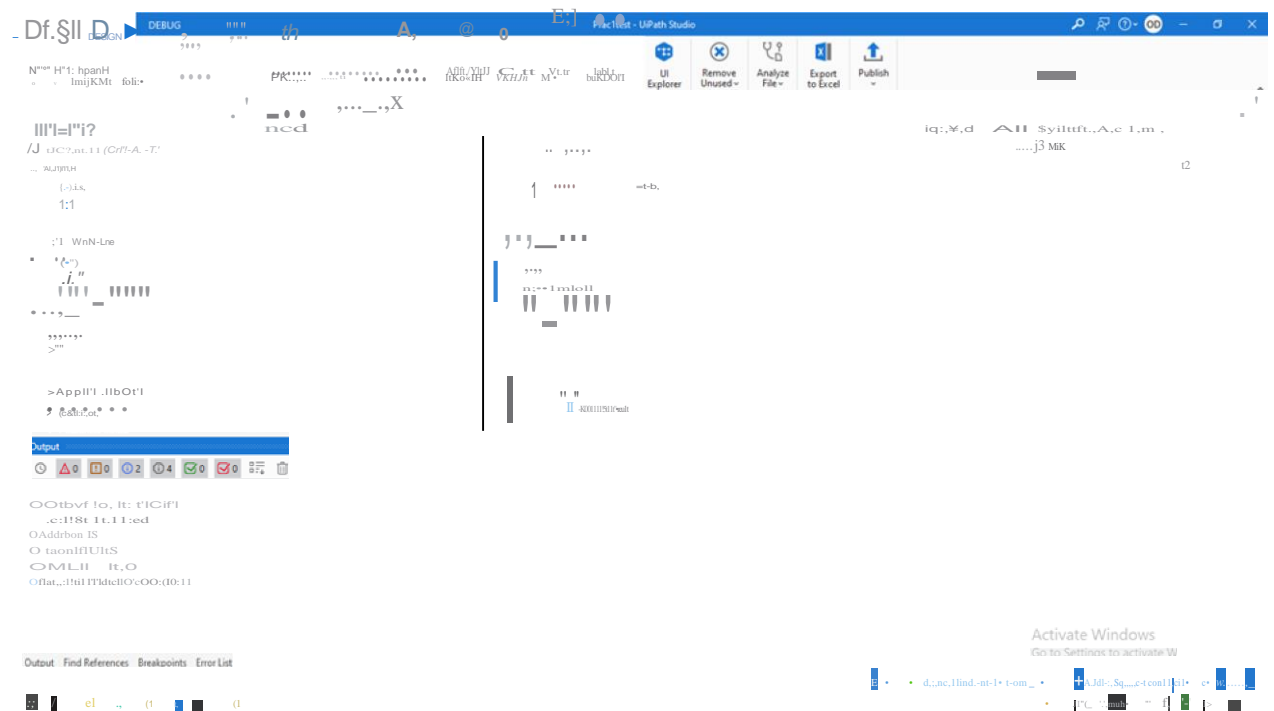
DEBUG
Prac1test - UiPath Studio

UI Explorer
Remove Unused
Analyze File
Export to Excel
Publish

Output

0 0 2 4 0 0

Activate Windows
Go to Settings to activate W

Output Find References Breakpoints Error List